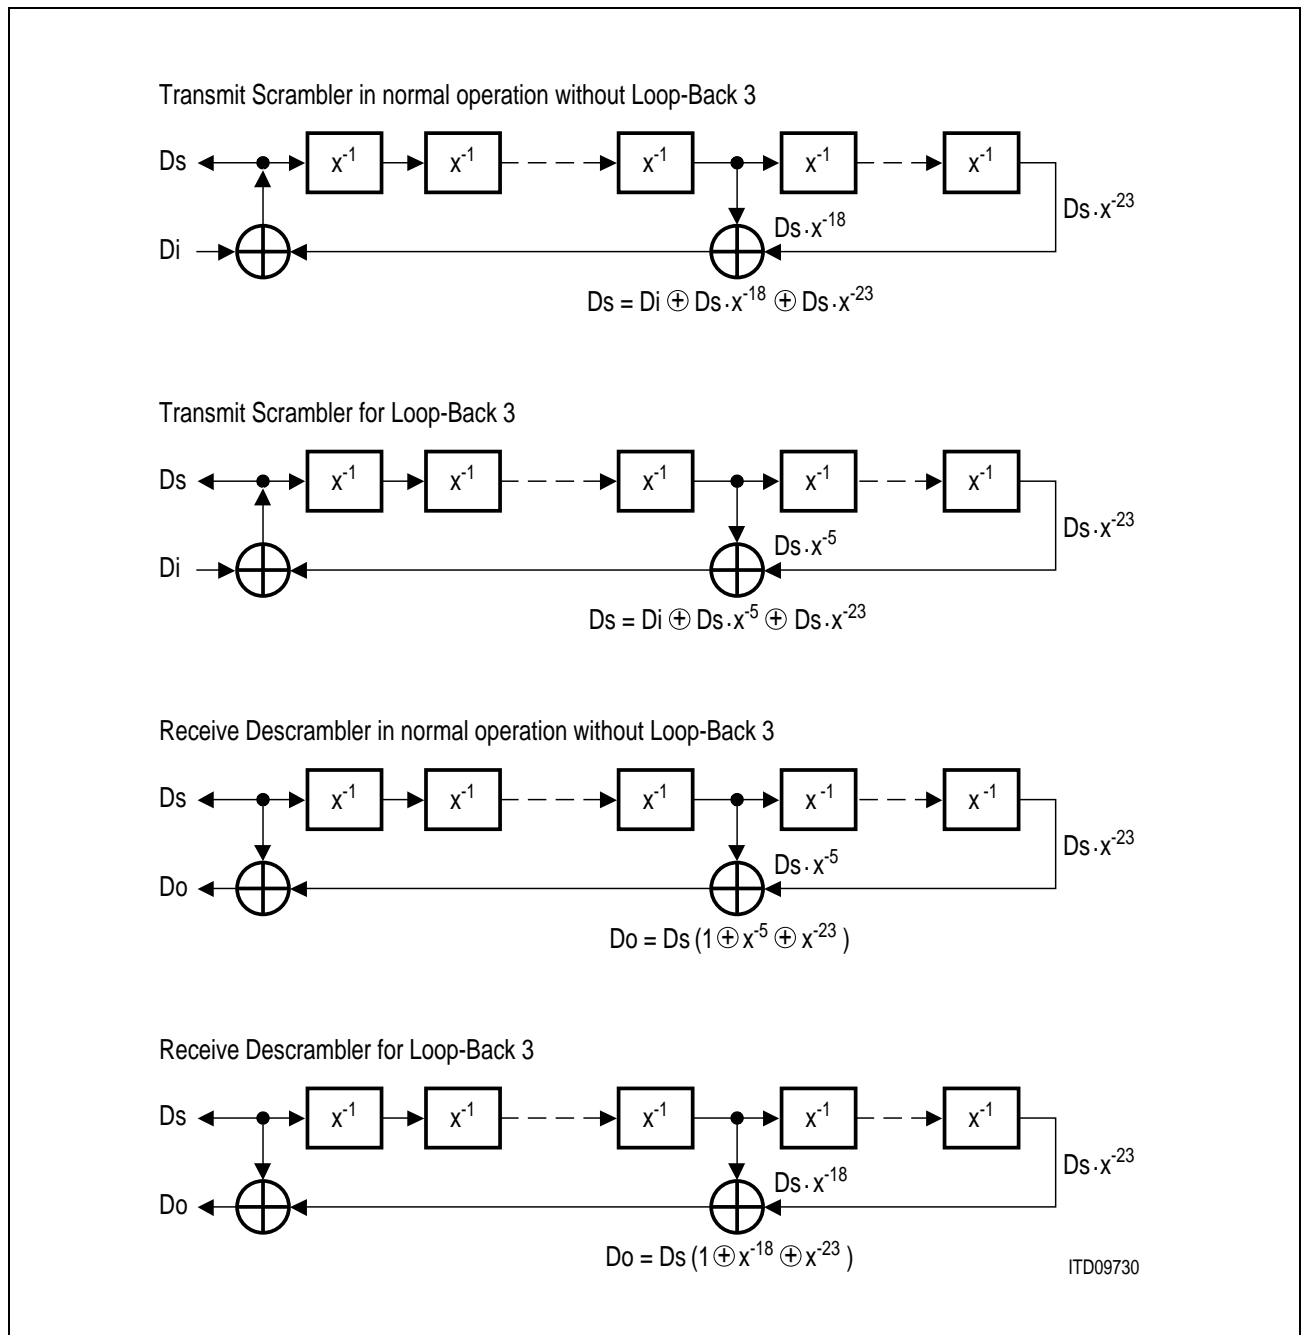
Transmit Scrambler in normal operation without Loop-Back 3

Ds

$x^{-1}$ $x^{-1}$ $x^{-1}$ $x^{-1}$ $x^{-1}$

Di

$Ds \cdot x^{-18}$

$Ds \cdot x^{-23}$

$Ds = Di \oplus Ds \cdot x^{-18} \oplus Ds \cdot x^{-23}$

Transmit Scrambler for Loop-Back 3

Ds

$x^{-1}$ $x^{-1}$ $x^{-1}$ $x^{-1}$ $x^{-1}$

Di

$Ds \cdot x^{-5}$

$Ds \cdot x^{-23}$

$Ds = Di \oplus Ds \cdot x^{-5} \oplus Ds \cdot x^{-23}$

Receive Descrambler in normal operation without Loop-Back 3

Ds

$x^{-1}$ $x^{-1}$ $x^{-1}$ $x^{-1}$ $x^{-1}$

Do

$Ds \cdot x^{-5}$

$Ds \cdot x^{-23}$

$Do = Ds\,(1 \oplus x^{-5} \oplus x^{-23})$

Receive Descrambler for Loop-Back 3

Ds

$x^{-1}$ $x^{-1}$ $x^{-1}$ $x^{-1}$ $x^{-1}$

Do

$Ds \cdot x^{-18}$

$Ds \cdot x^{-23}$

$Do = Ds\,(1 \oplus x^{-18} \oplus x^{-23})$

ITD09730